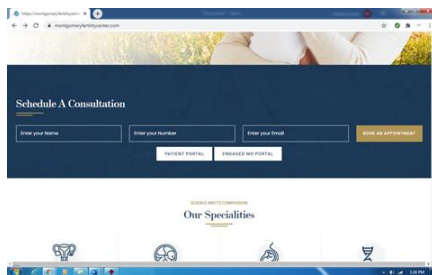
https://montgomeryfertilitycent ×

montgomeryfertilitycenter.com

Schedule A Consultation

Enter your Name

Enter your Number

Enter your Email

BOOK AN APPOINTMENT

PATIENT PORTAL

ENGAGED MD PORTAL

SCIENCE MEETS COMPASSION

Our Specialities

5:06 PM